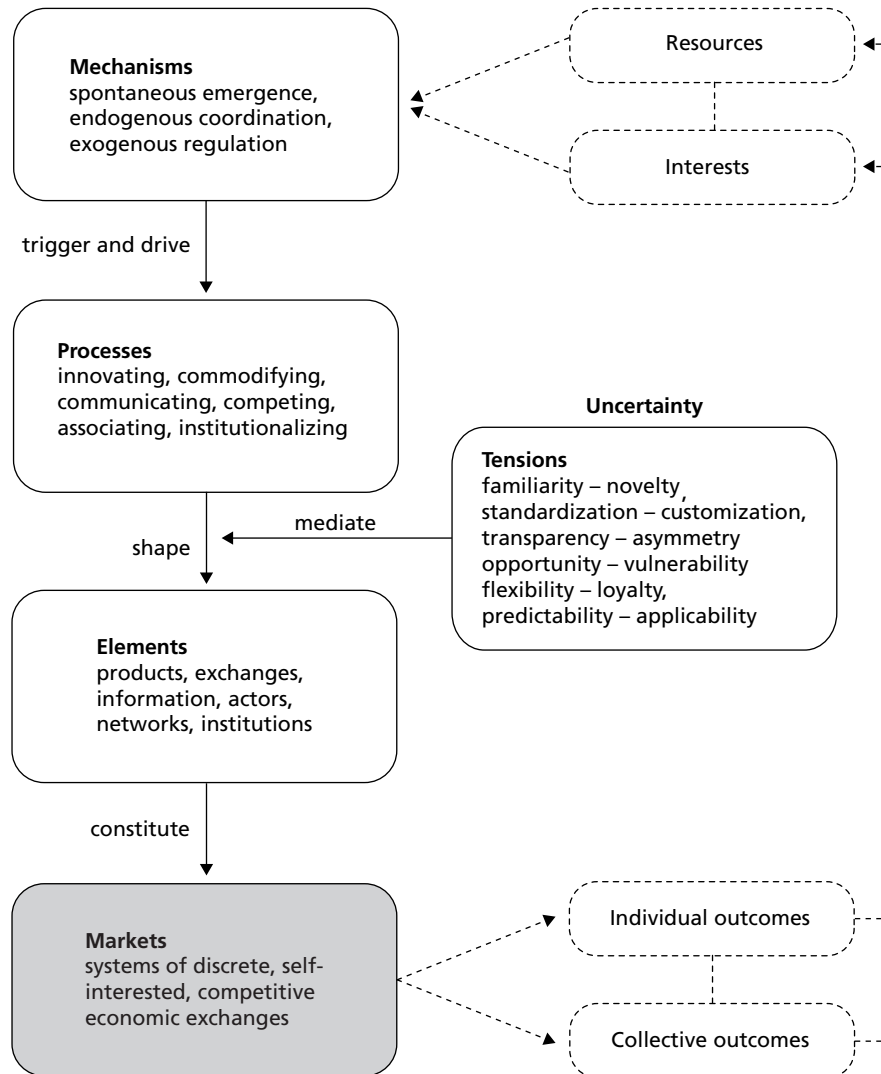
**Mechanisms**
spontaneous emergence, endogenous coordination, exogenous regulation

Resources

Interests

trigger and drive

**Processes**
innovating, commodifying, communicating, competing, associating, institutionalizing

**Uncertainty**

**Tensions**
familiarity – novelty, standardization – customization, transparency – asymmetry opportunity – vulnerability flexibility – loyalty, predictability – applicability

mediate

shape

**Elements**
products, exchanges, information, actors, networks, institutions

constitute

**Markets**
systems of discrete, self-interested, competitive economic exchanges

Individual outcomes

Collective outcomes